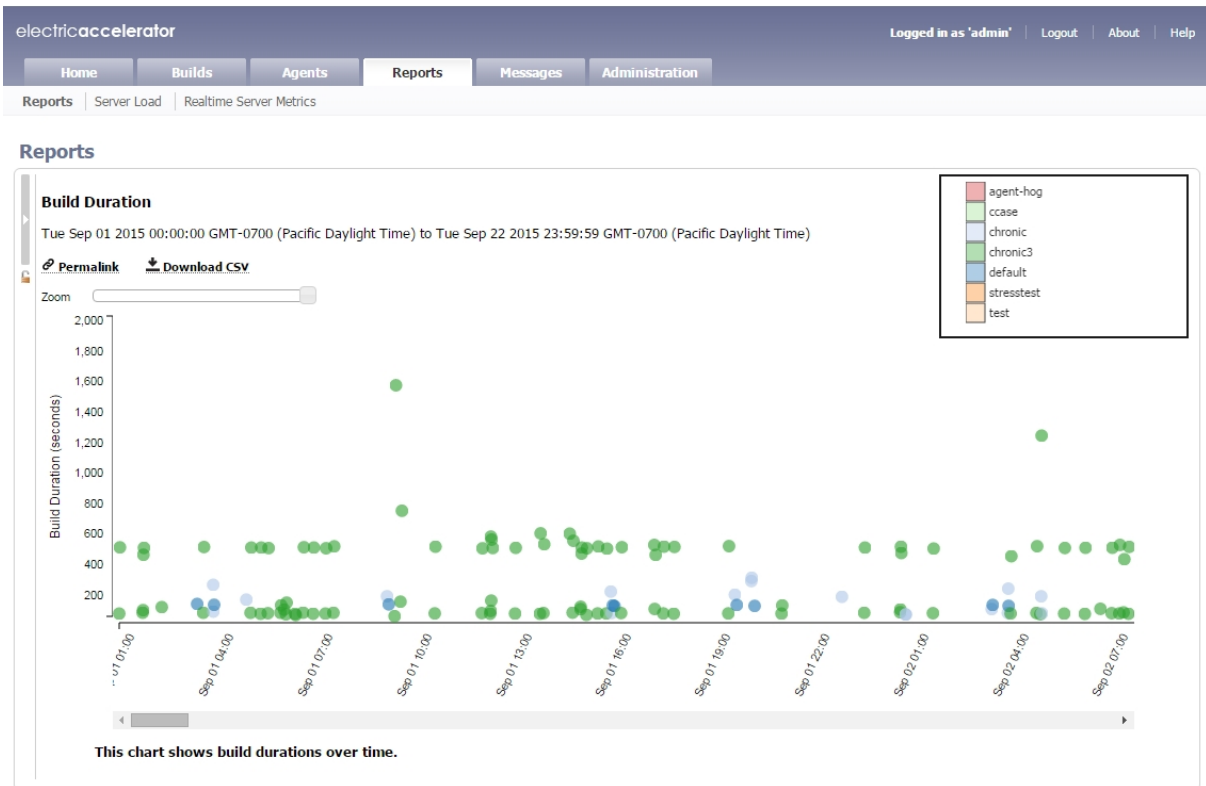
electricaccelerator

Logged in as 'admin' | Logout | About | Help

Home | Builds | Agents | Reports | Messages | Administration

Reports | Server Load | Realtime Server Metrics

Reports

Build Duration

Tue Sep 01 2015 00:00:00 GMT-0700 (Pacific Daylight Time) to Tue Sep 22 2015 23:59:59 GMT-0700 (Pacific Daylight Time)

Permalink   Download CSV

Zoom

agent-hog
ccase
chronic
chronic3
default
stresstest
test

Build Duration (seconds)

2,000
1,800
1,600
1,400
1,200
1,000
800
600
400
200

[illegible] 01 01:00
Sep 01 04:00
Sep 01 07:00
Sep 01 10:00
Sep 01 13:00
Sep 01 16:00
Sep 01 19:00
Sep 01 22:00
Sep 02 01:00
Sep 02 04:00
Sep 02 07:00

This chart shows build durations over time.